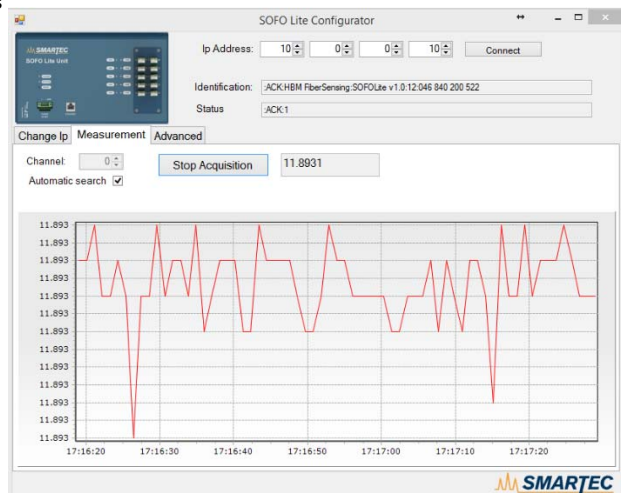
SOFO Lite Configurator

SMARTEC
SOFO Lite Unit

Ip Address: 10 0 0 10 Connect

Identification: :ACK:HBM FiberSensing:SOFOLite v1.0:12:046 840 200 522

Status :ACK:1

Change Ip Measurement Advanced

Channel: 0

Automatic search ✓

Stop Acquisition

11.8931

11.893
11.893
11.893
11.893
11.893
11.893
11.893
11.893
11.893
11.893
11.893
11.893

17:16:20 17:16:30 17:16:40 17:16:50 17:17:00 17:17:10 17:17:20

SMARTEC